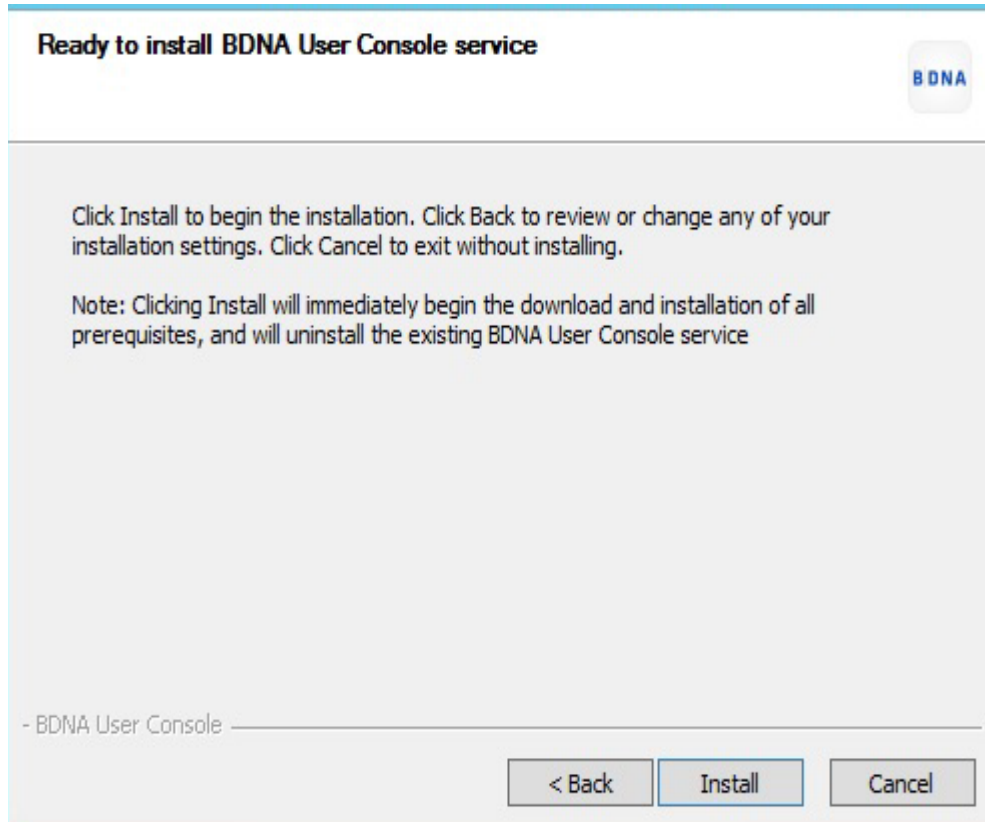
Ready to install BDNA User Console service

BDNA

Click Install to begin the installation. Click Back to review or change any of your installation settings. Click Cancel to exit without installing.

Note: Clicking Install will immediately begin the download and installation of all prerequisites, and will uninstall the existing BDNA User Console service

- BDNA User Console

< Back Install Cancel